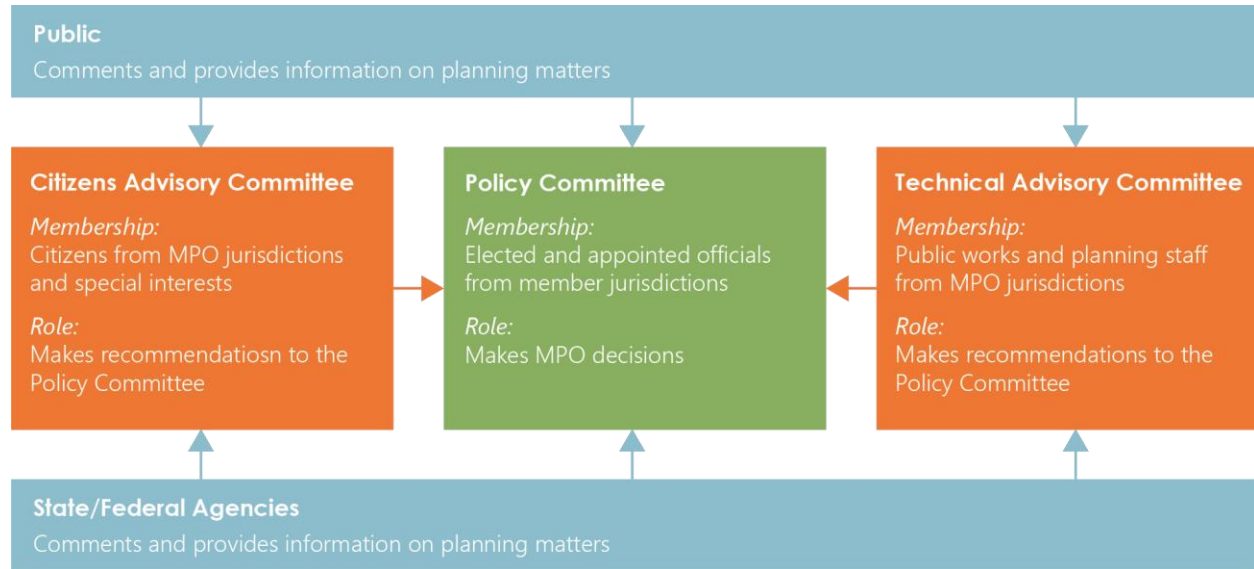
Public
Comments and provides information on planning matters

Citizens Advisory Committee
Membership:
Citizens from MPO jurisdictions and special interests
Role:
Makes recommendatiosn to the Policy Committee

Policy Committee
Membership:
Elected and appointed officials from member jurisdictions
Role:
Makes MPO decisions

Technical Advisory Committee
Membership:
Public works and planning staff from MPO jurisdictions
Role:
Makes recommendations to the Policy Committee

State/Federal Agencies
Comments and provides information on planning matters